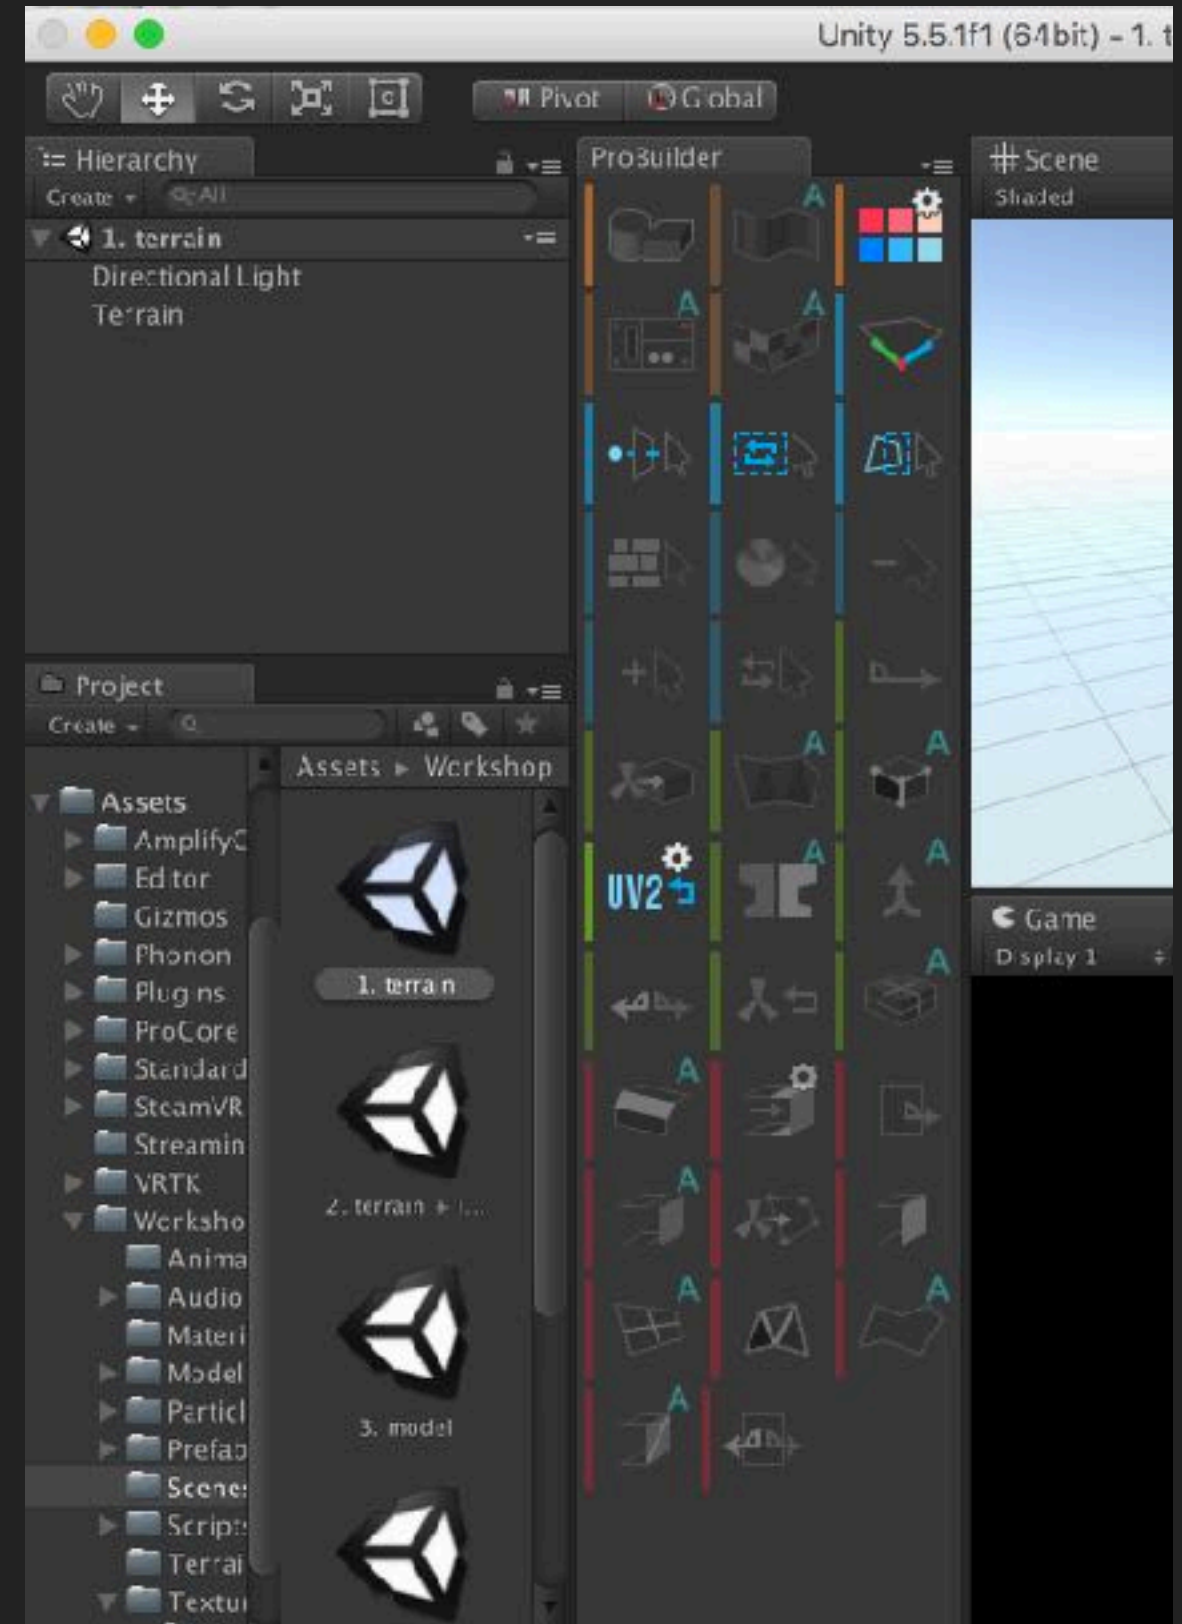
Unity 5.5.1f1 (64bit) - 1. t

Pivot
Global

Hierarchy
Create
All
1. terrain
Directional Light
Terrain

ProBuilder

Scene
Shaded

Project
Create
Assets
AmplifyS
Editor
Gizmos
Phonon
Plugins
ProCore
Standard
SteamVR
Streamin
VRTK
Worksho
Anima
Audio
Materi
Model
Particl
Prefab
Scene
Scrip
Terrai
Textu

Assets ► Workshop
1. terrain
2. terrain ► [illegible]
3. model

A
A
A
A
A
UV2
A
A
A
A
A
A
A
A
A
A

Game
Display 1